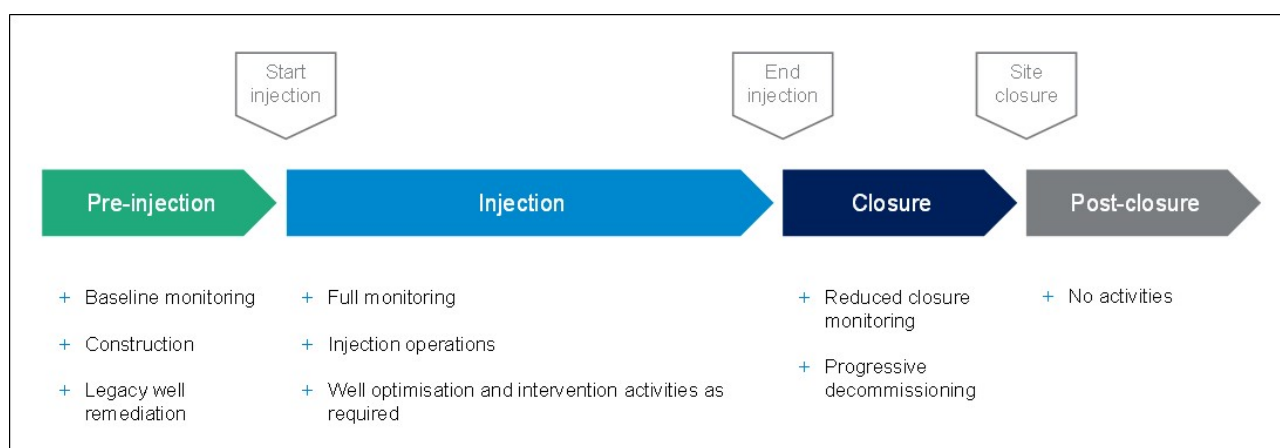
Start injection

End injection

Site closure

Pre-injection

Injection

Closure

Post-closure

+ Baseline monitoring

+ Construction

+ Legacy well remediation

+ Full monitoring

+ Injection operations

+ Well optimisation and intervention activities as required

+ Reduced closure monitoring

+ Progressive decommissioning

+ No activities